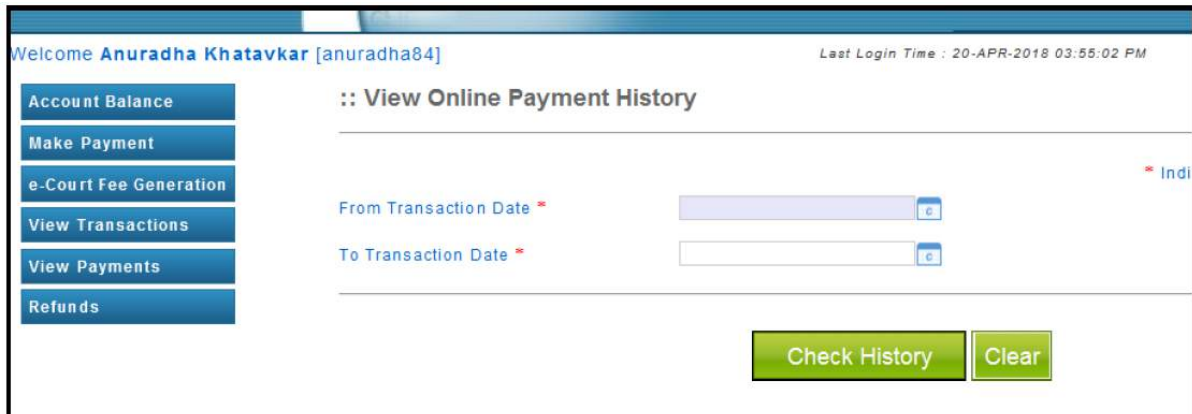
Welcome Anuradha Khatavkar [anuradha84]

Last Login Time : 20-APR-2018 03:55:02 PM

Account Balance

Make Payment

e-Court Fee Generation

View Transactions

View Payments

Refunds

:: View Online Payment History

* Indi

From Transaction Date *

To Transaction Date *

Check History

Clear